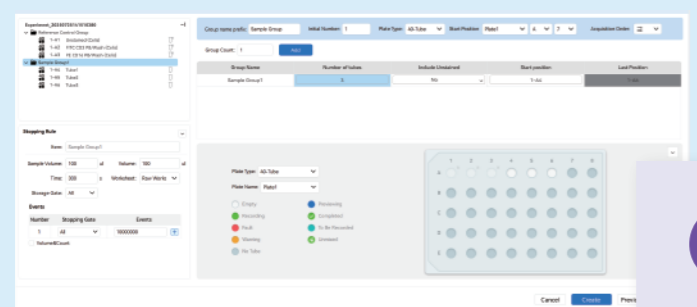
Experiment_20230731161858
Reference Control Group
1-A1 Unstained (Cells)
1-A2 FITC CD3 PE/Mouse (Cells)
1-A3 PE CD16 PE/Mouse (Cells)
Sample Group1
1-A4 Tube1
1-A5 Tube2
1-A6 Tube3

Group name prefix: Sample Group
Initial Number: 1
Plate Type: 48-Tube
Start Position: Plate1
A
Acquisition Order:
Group Count: 1
Add

| Group Name | Number of tubes | Include Unstained | Start position | Last Position |
|---|---|---|---|---|
| Sample Group1 | 3 | No | 1-A4 | 1-A6 |

Stopping Rule
Base: Sample Group1
Sample Volume: 100 ul
Volume: 180 ul
Time: 300 s
Worksheet: Raw Works
Storage Gate: All
Events
| Number | Stopping Gate | Events |
|---|---|---|
| 1 | All | 10000000 |
Volume&Count

Plate Type: 48-Tube
Plate Name: Plate1
Empty
Recording
Fault
Warning
No Tube
Pausesing
Completed
To Be Recorded
Unstored

1 2 3 4 5 6 7 8
A
B
C
D
E
F

Cancel
Create
Previ